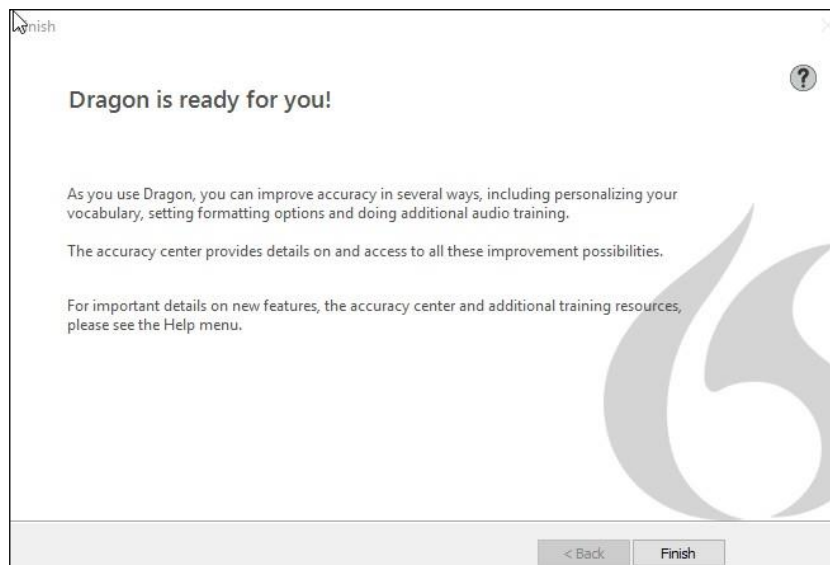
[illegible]nish

?

Dragon is ready for you!

As you use Dragon, you can improve accuracy in several ways, including personalizing your vocabulary, setting formatting options and doing additional audio training.

The accuracy center provides details on and access to all these improvement possibilities.

For important details on new features, the accuracy center and additional training resources, please see the Help menu.

< Back

Finish